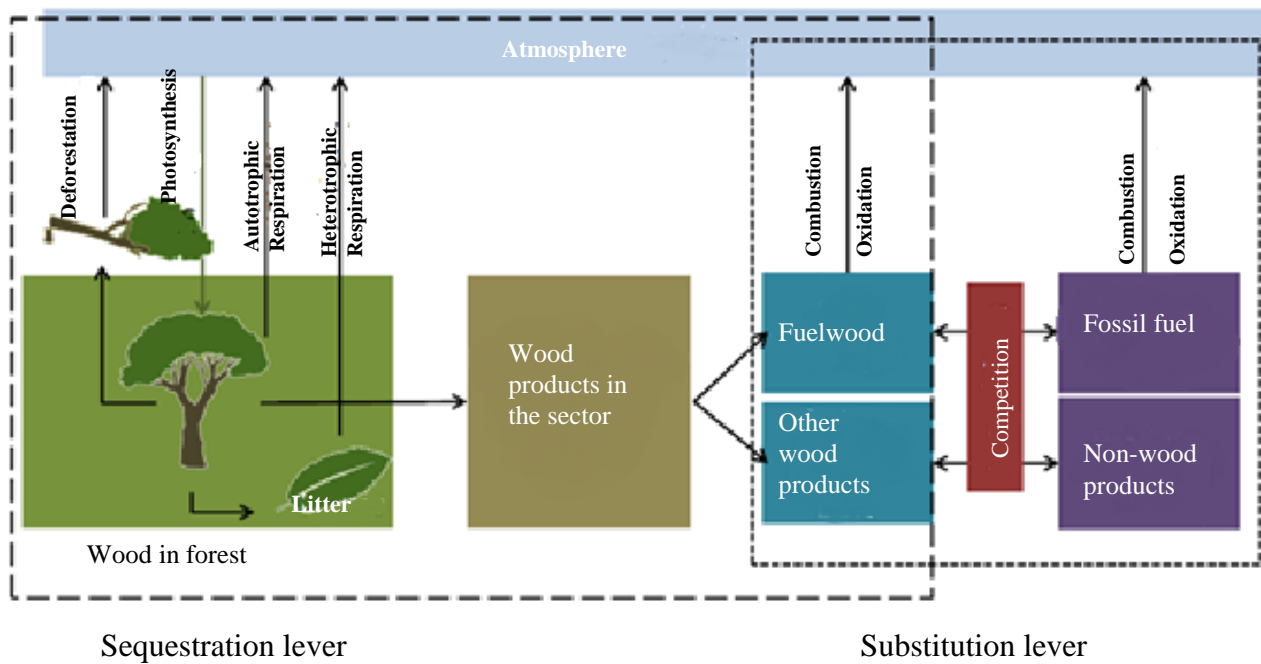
Atmosphere

Deforestation

Photosynthesis

Autotrophic Respiration

Heterotrophic Respiration

Combustion

Oxidation

Combustion

Oxidation

Fuelwood

Fossil fuel

Wood products in the sector

Competition

Other wood products

Non-wood products

Litter

Wood in forest

Sequestration lever

Substitution lever